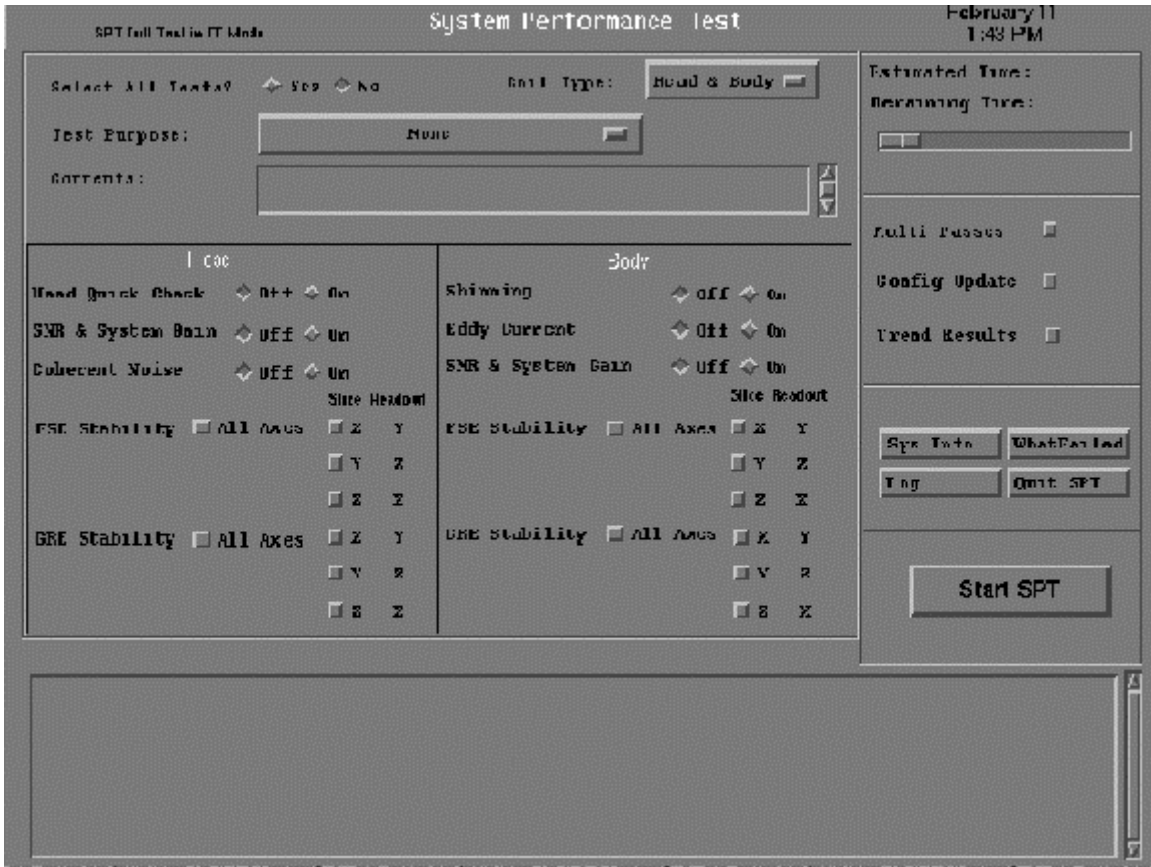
SPT full Test in FT Mode

System Performance Test

February 11
1:43 PM

Select All Tests? Yes No

Coil Type: Head & Body

Test Purpose: None

Comments:

Estimated Time:
Remaining Time:

Multi Passes

Config Update

Trend Results

Head

Head Quick Check Off On

SNR & System Gain Off On

Coherent Noise Off On

Slice Readout

FSE Stability All Axes X Y

Y Z

Z X

GRE Stability All Axes X Y

Y Z

Z X

Body

Shimming Off On

Eddy Current Off On

SNR & System Gain Off On

Slice Readout

FSE Stability All Axes X Y

Y Z

Z X

GRE Stability All Axes X Y

Y Z

Z X

Sys Info

WhatFailed

Log

Quit SPT

Start SPT